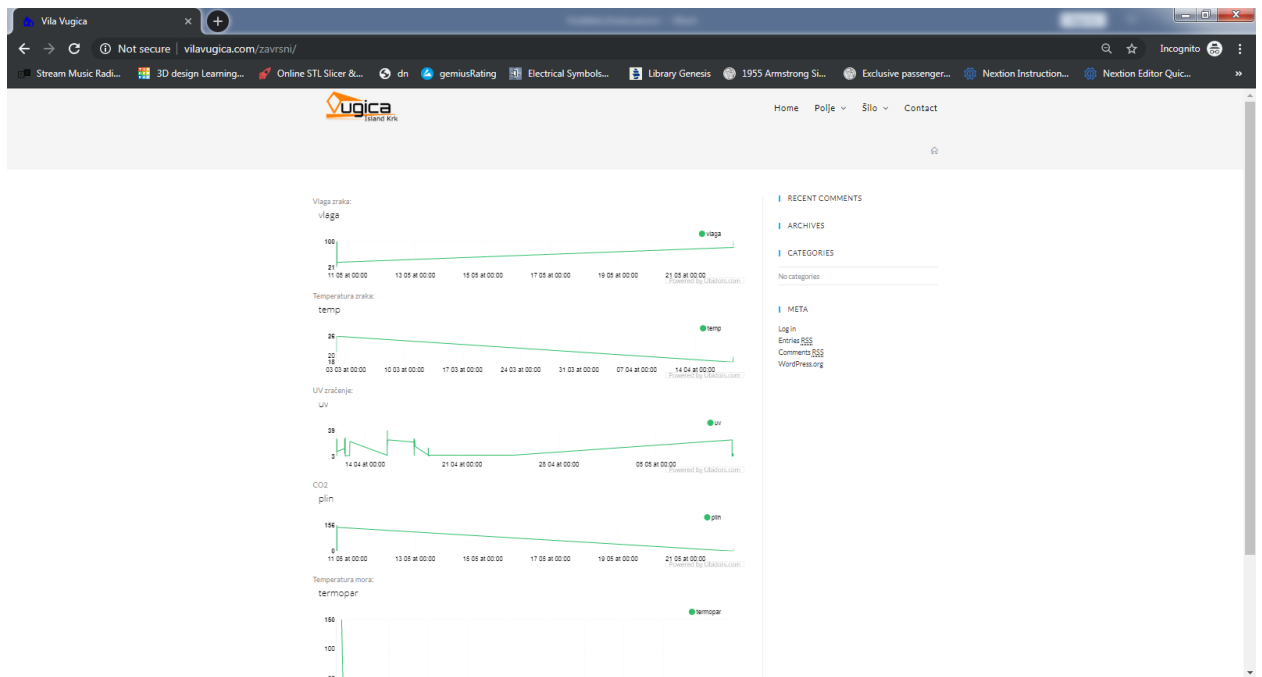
Vila Vugica ×

Not secure | vilavugica.com/zavrsni/

Incognito

Stream Music Radi... 3D design Learning... Online STL Slicer &... dn gemiusRating Electrical Symbols... Library Genesis 1955 Armstrong Si... Exclusive passenger... Nextion Instruction... Nextion Editor Quic... »

Vugica Island Krk

Home Polje Šilo Contact

Vlaga zraka:
vlaga

vlaga

100
21
11 05 at 00:00 13 05 at 00:00 15 05 at 00:00 17 05 at 00:00 19 05 at 00:00 21 05 at 00:00
Powered by Ubidots.com

Temperatura zraka:
temp

temp

26
20
18
03 03 at 00:00 10 03 at 00:00 17 03 at 00:00 24 03 at 00:00 31 03 at 00:00 07 04 at 00:00 14 04 at 00:00
Powered by Ubidots.com

UV zračenje:
uv

uv

39
3
14 04 at 00:00 21 04 at 00:00 28 04 at 00:00 05 05 at 00:00
Powered by Ubidots.com

CO2
plin

plin

156
0
11 05 at 00:00 13 05 at 00:00 15 05 at 00:00 17 05 at 00:00 19 05 at 00:00 21 05 at 00:00
Powered by Ubidots.com

Temperatura mora:
termopar

termopar

150
100

RECENT COMMENTS

ARCHIVES

CATEGORIES
No categories

META
Log in
Entries RSS
Comments RSS
WordPress.org